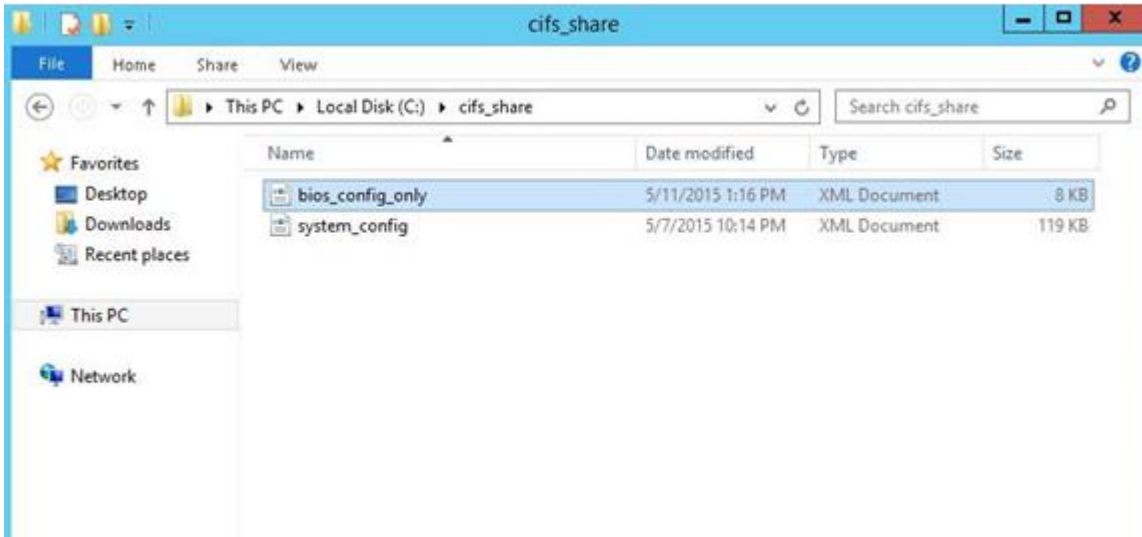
cifs_share

File Home Share View

▸ This PC ▸ Local Disk (C:) ▸ cifs_share

Search cifs_share

Favorites
Desktop
Downloads
Recent places

This PC

Network

| Name | Date modified | Type | Size |
|---|---|---|---|
| bios_config_only | 5/11/2015 1:16 PM | XML Document | 8 KB |
| system_config | 5/7/2015 10:14 PM | XML Document | 119 KB |